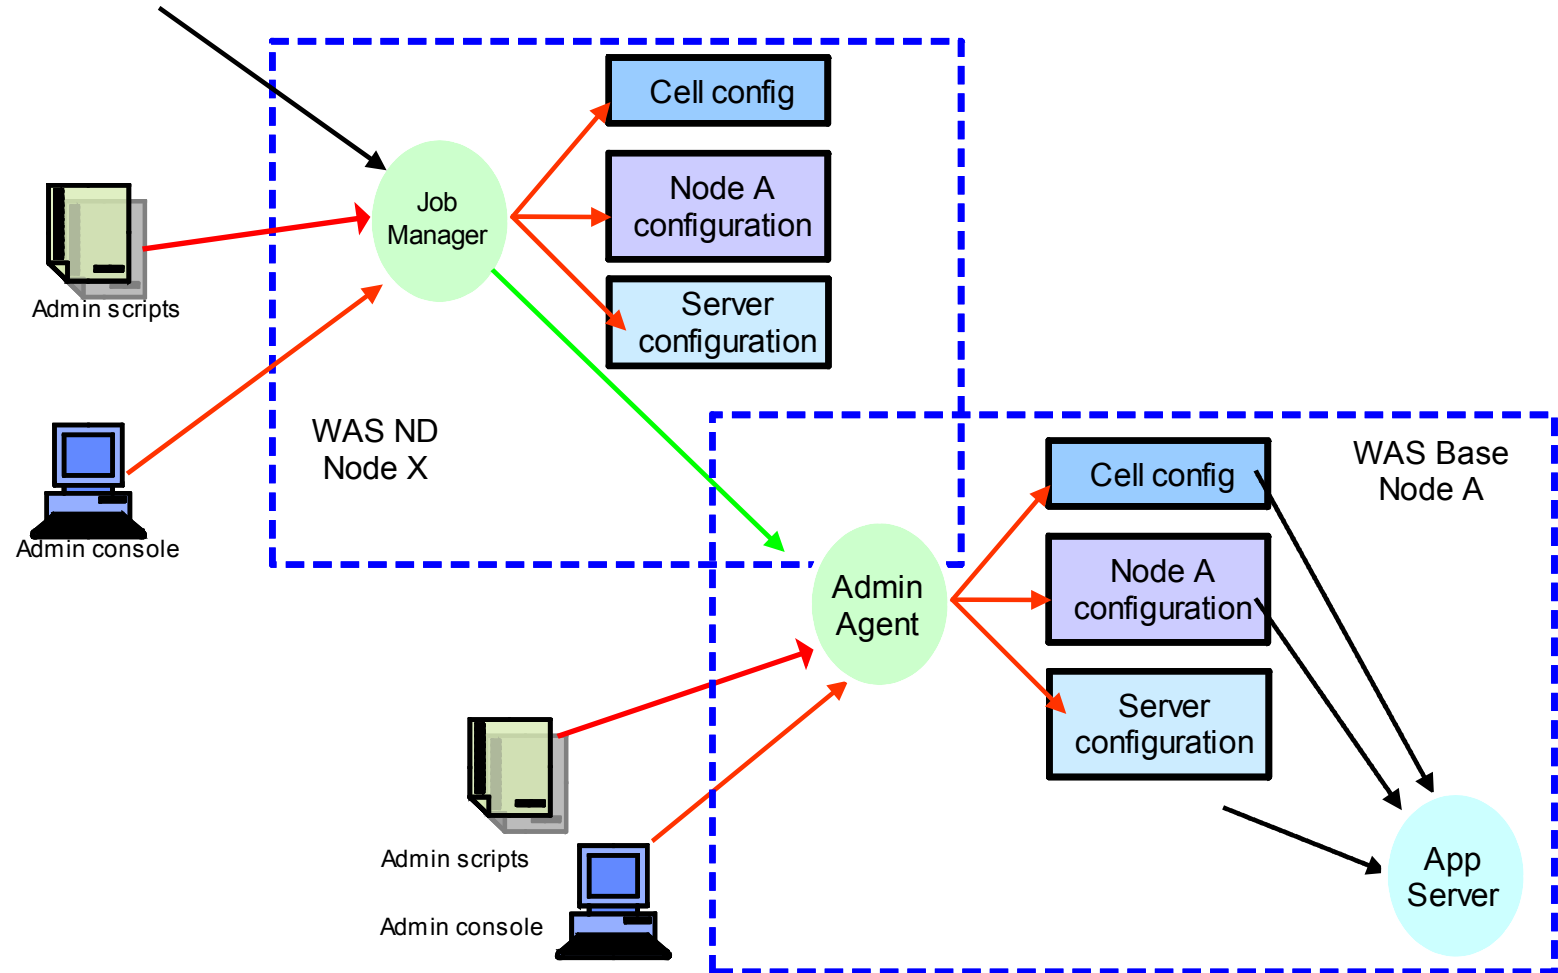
Job Manager

Cell config

Node A configuration

Server configuration

Admin scripts

Admin console

WAS ND Node X

WAS Base Node A

Cell config

Node A configuration

Server configuration

Admin Agent

Admin scripts

Admin console

App Server